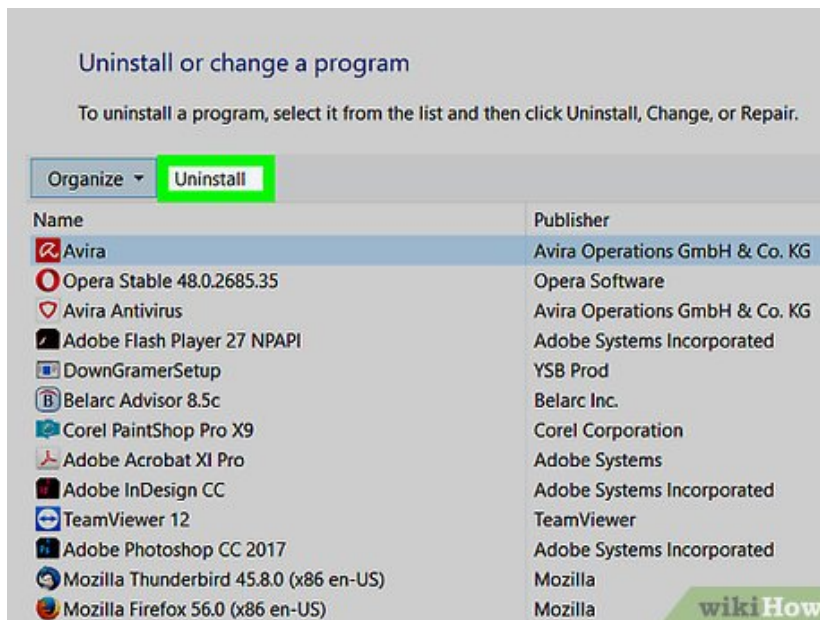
Uninstall or change a program

To uninstall a program, select it from the list and then click Uninstall, Change, or Repair.

Organize ▾ Uninstall

| Name | Publisher |
|---|---|
| Avira | Avira Operations GmbH & Co. KG |
| Opera Stable 48.0.2685.35 | Opera Software |
| Avira Antivirus | Avira Operations GmbH & Co. KG |
| Adobe Flash Player 27 NPAPI | Adobe Systems Incorporated |
| DownGramerSetup | YSB Prod |
| Belarc Advisor 8.5c | Belarc Inc. |
| Corel PaintShop Pro X9 | Corel Corporation |
| Adobe Acrobat XI Pro | Adobe Systems |
| Adobe InDesign CC | Adobe Systems Incorporated |
| TeamViewer 12 | TeamViewer |
| Adobe Photoshop CC 2017 | Adobe Systems Incorporated |
| Mozilla Thunderbird 45.8.0 (x86 en-US) | Mozilla |
| Mozilla Firefox 56.0 (x86 en-US) | Mozilla |

wikiHow